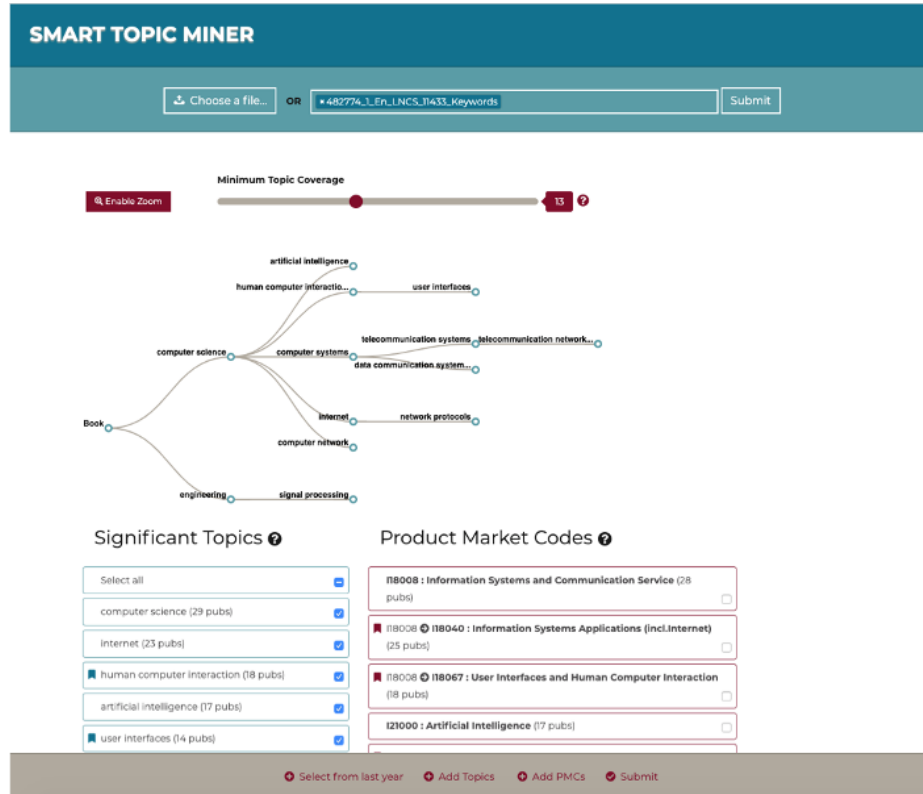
SMART TOPIC MINER

Choose a file... OR ×482774_1_En_LNCS_11433_Keywords Submit

Enable Zoom

Minimum Topic Coverage

13

artificial intelligence

human computer interactio...

user interfaces

computer science

computer systems

telecommunication systems

telecommunication network...

data communication system...

Book

internet

network protocols

computer network

engineering

signal processing

Significant Topics

Select all

computer science (29 pubs)

internet (23 pubs)

human computer interaction (18 pubs)

artificial intelligence (17 pubs)

user interfaces (14 pubs)

Product Market Codes

I18008 : Information Systems and Communication Service (28 pubs)

I18008 I18040 : Information Systems Applications (incl.Internet) (25 pubs)

I18008 I18067 : User Interfaces and Human Computer Interaction (18 pubs)

I21000 : Artificial Intelligence (17 pubs)

Select from last year Add Topics Add PMCs Submit